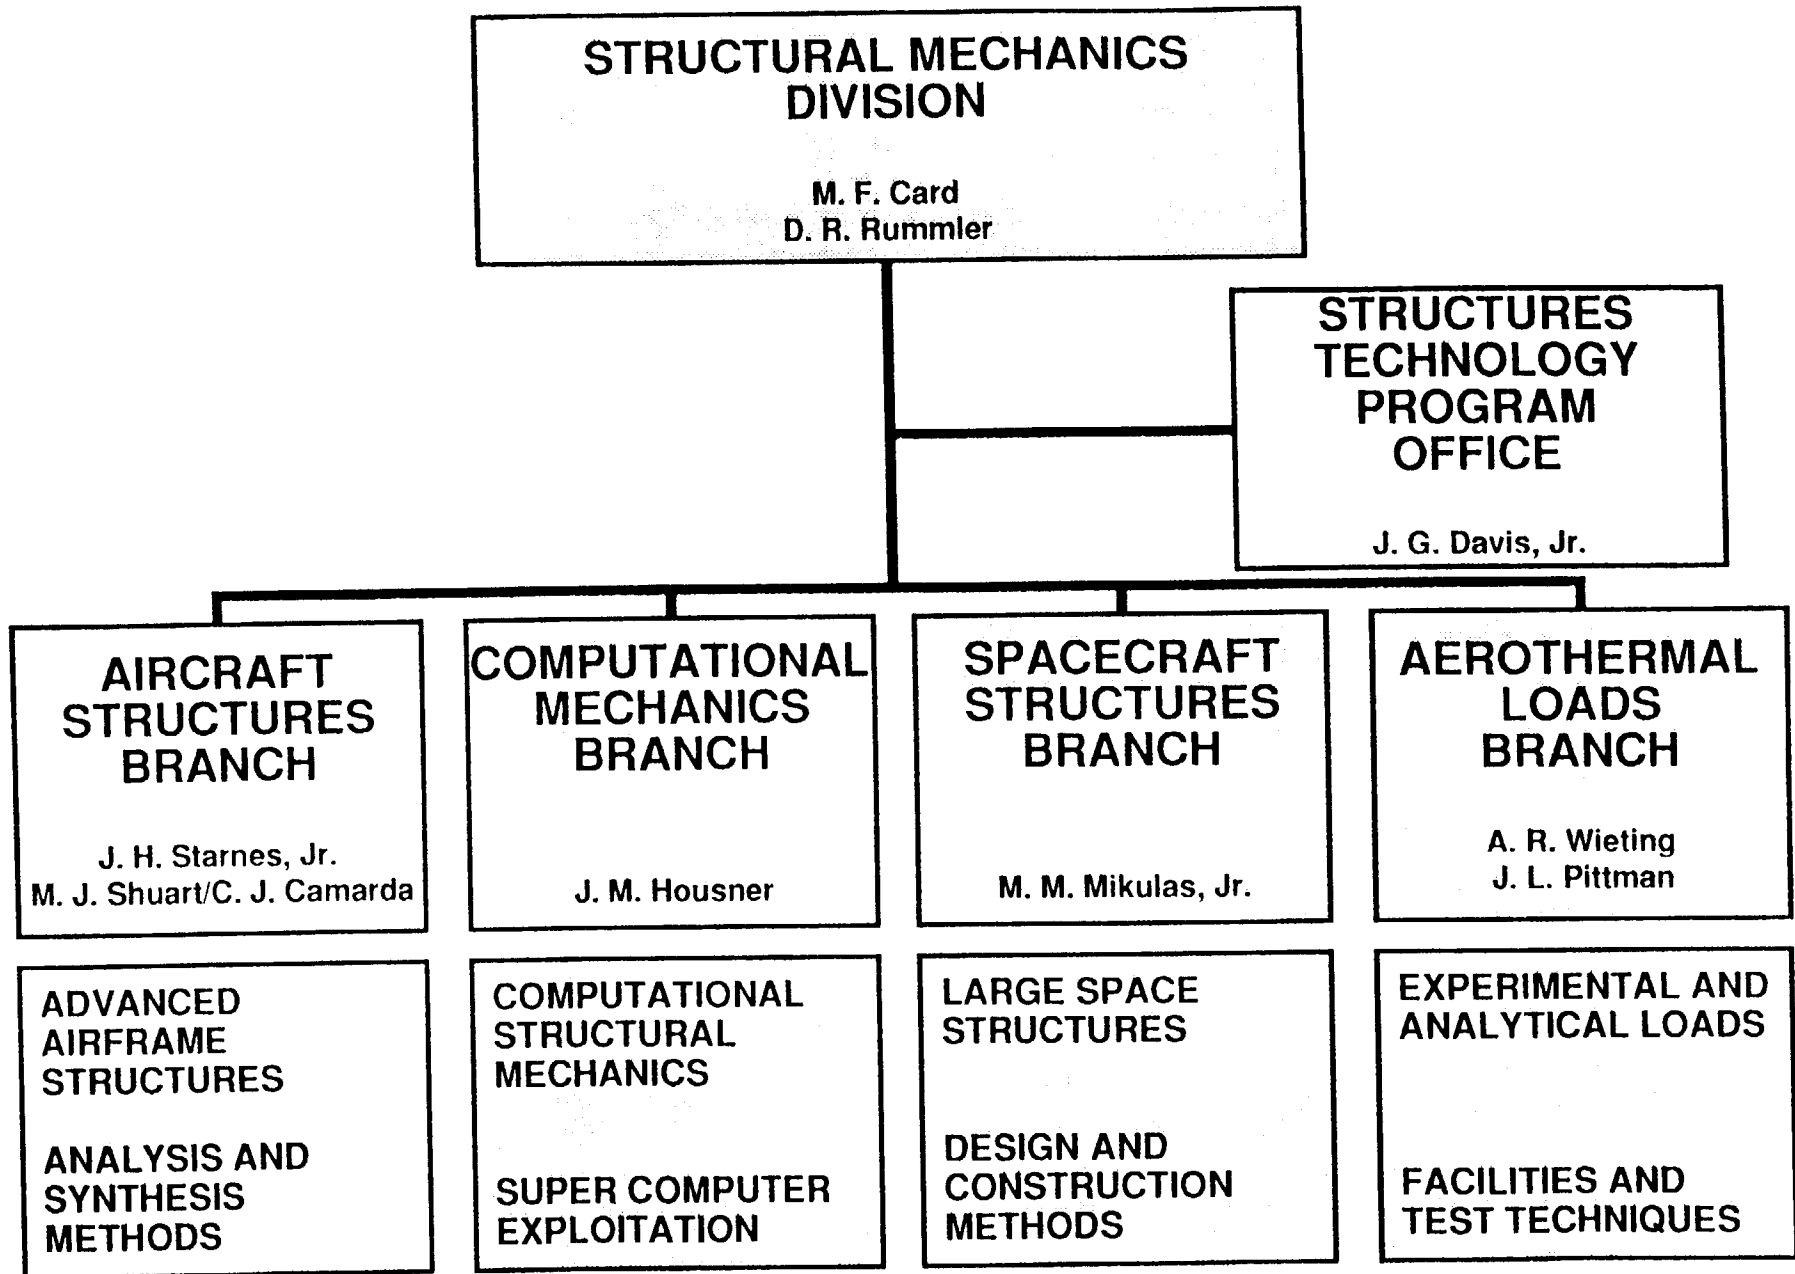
STRUCTURAL MECHANICS DIVISION

M. F. Card
D. R. Rummler

STRUCTURES TECHNOLOGY PROGRAM OFFICE

J. G. Davis, Jr.

AIRCRAFT STRUCTURES BRANCH

J. H. Starnes, Jr.
M. J. Shuart/C. J. Camarda

COMPUTATIONAL MECHANICS BRANCH

J. M. Housner

SPACECRAFT STRUCTURES BRANCH

M. M. Mikulas, Jr.

AEROTHERMAL LOADS BRANCH

A. R. Wieting
J. L. Pittman

ADVANCED AIRFRAME STRUCTURES

ANALYSIS AND SYNTHESIS METHODS

COMPUTATIONAL STRUCTURAL MECHANICS

SUPER COMPUTER EXPLOITATION

LARGE SPACE STRUCTURES

DESIGN AND CONSTRUCTION METHODS

EXPERIMENTAL AND ANALYTICAL LOADS

FACILITIES AND TEST TECHNIQUES